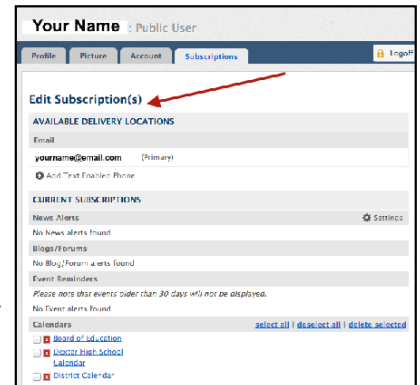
Your Name : Public User

Profile | Picture | Account | Subscriptions

LogoF

Edit Subscription(s)

AVAILABLE DELIVERY LOCATIONS

Email

yourname@email.com (Primary)

Add Text Enabled Phone

CURRENT SUBSCRIPTIONS

News Alerts

Settings

No News alerts found

Blogs/Forums

No Blog/Forum alerts found

Event Reminders

Please note that events older than 30 days will not be displayed.

No Event alerts found

Calendars

select all | deselect all | delete selected

Board of Education

Dexter High School Calendar

District Calendar